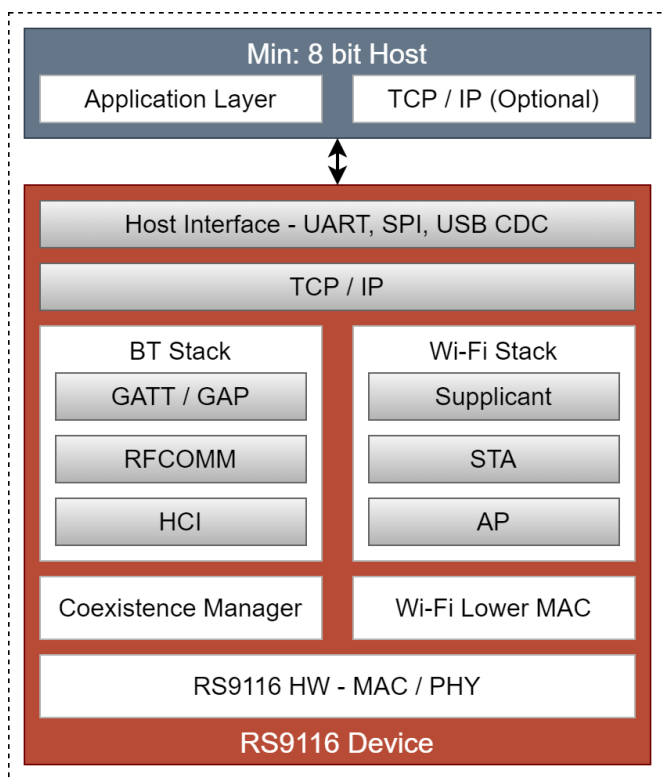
Min: 8 bit Host

Application Layer

TCP / IP (Optional)

Host Interface - UART, SPI, USB CDC

TCP / IP

BT Stack

GATT / GAP

RFCOMM

HCI

Wi-Fi Stack

Supplicant

STA

AP

Coexistence Manager

Wi-Fi Lower MAC

RS9116 HW - MAC / PHY

RS9116 Device